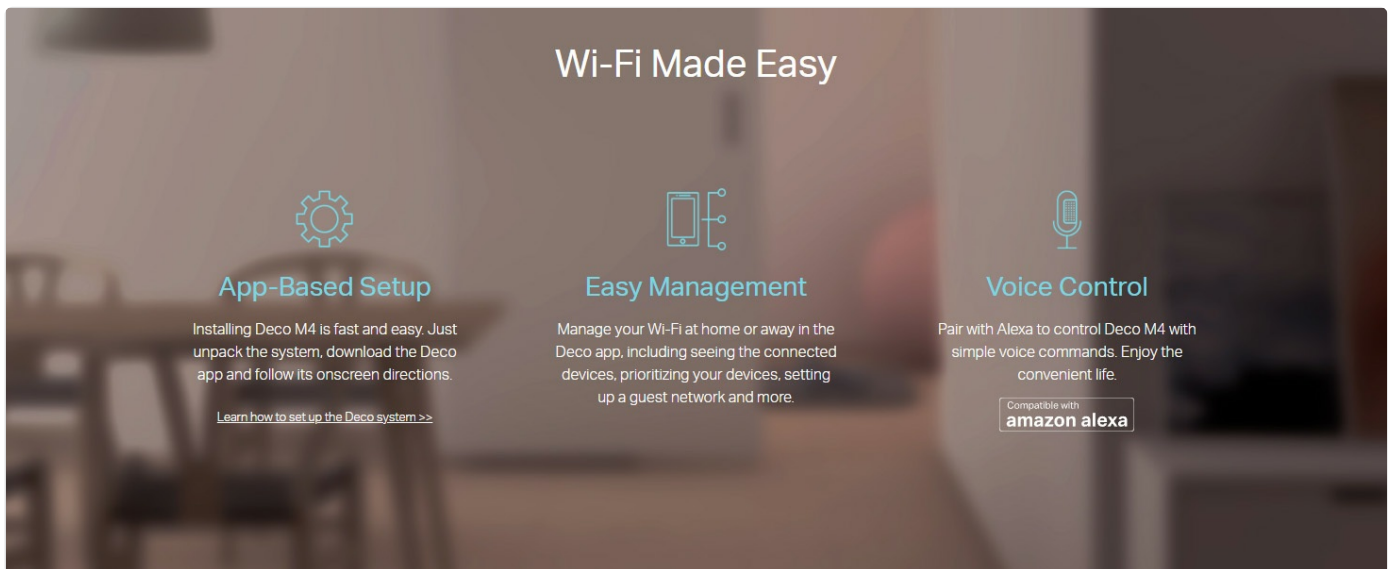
Wi-Fi Made Easy

App-Based Setup

Installing Deco M4 is fast and easy. Just unpack the system, download the Deco app and follow its onscreen directions.

Learn how to set up the Deco system >>

Easy Management

Manage your Wi-Fi at home or away in the Deco app, including seeing the connected devices, prioritizing your devices, setting up a guest network and more.

Voice Control

Pair with Alexa to control Deco M4 with simple voice commands. Enjoy the convenient life.

Compatible with amazon alexa